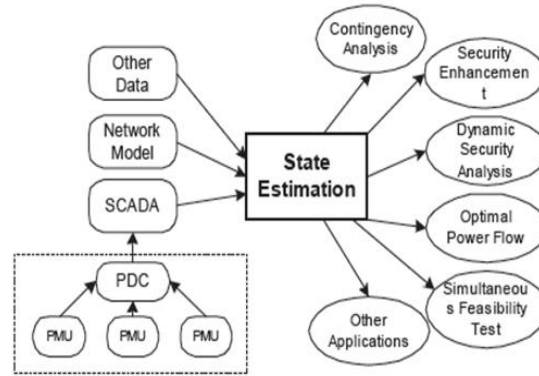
Other Data

Network Model

SCADA

PDC

PMU

PMU

PMU

State Estimation

Contingency Analysis

Security Enhancemen t

Dynamic Security Analysis

Optimal Power Flow

Simultaneou s Feasibility Test

Other Applications